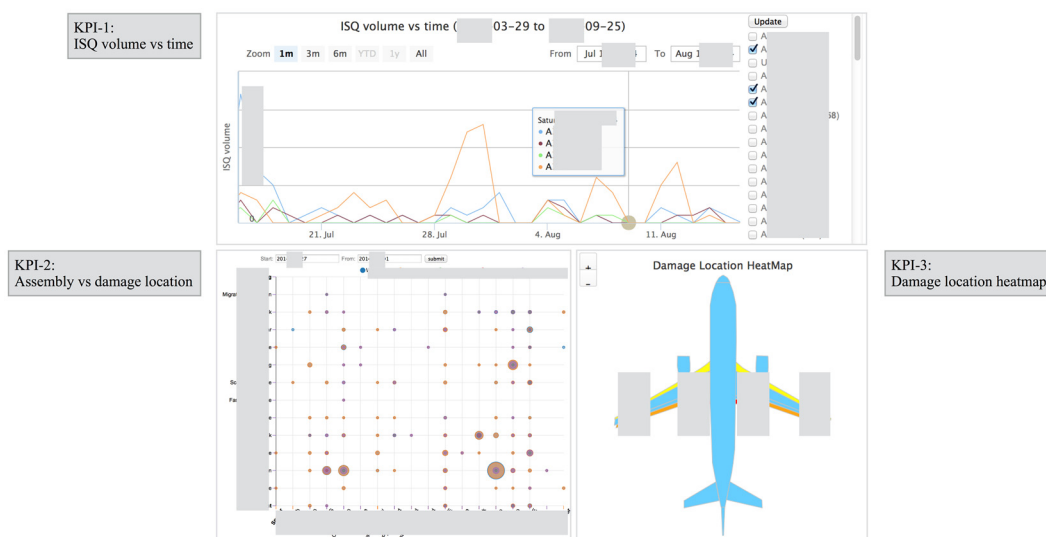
KPI-1:
ISQ volume vs time

ISQ volume vs time ([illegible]03-29 to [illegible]09-25)

Zoom 1m 3m 6m YTD 1y All

From Jul 1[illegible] To Aug 1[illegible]

Update

ISQ volume

0

21. Jul 28. Jul 4. Aug 11. Aug

Satu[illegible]
A
A
A
A

A
A
U
A
A
A
A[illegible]8)
A
A
A
A
A
A
A
A
A
A

KPI-2:
Assembly vs damage location

Start: 201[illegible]7 From: 201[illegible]1 submit

Migra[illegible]

So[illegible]

Fa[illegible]

Damage Location HeatMap

+
-

KPI-3:
Damage location heatmap